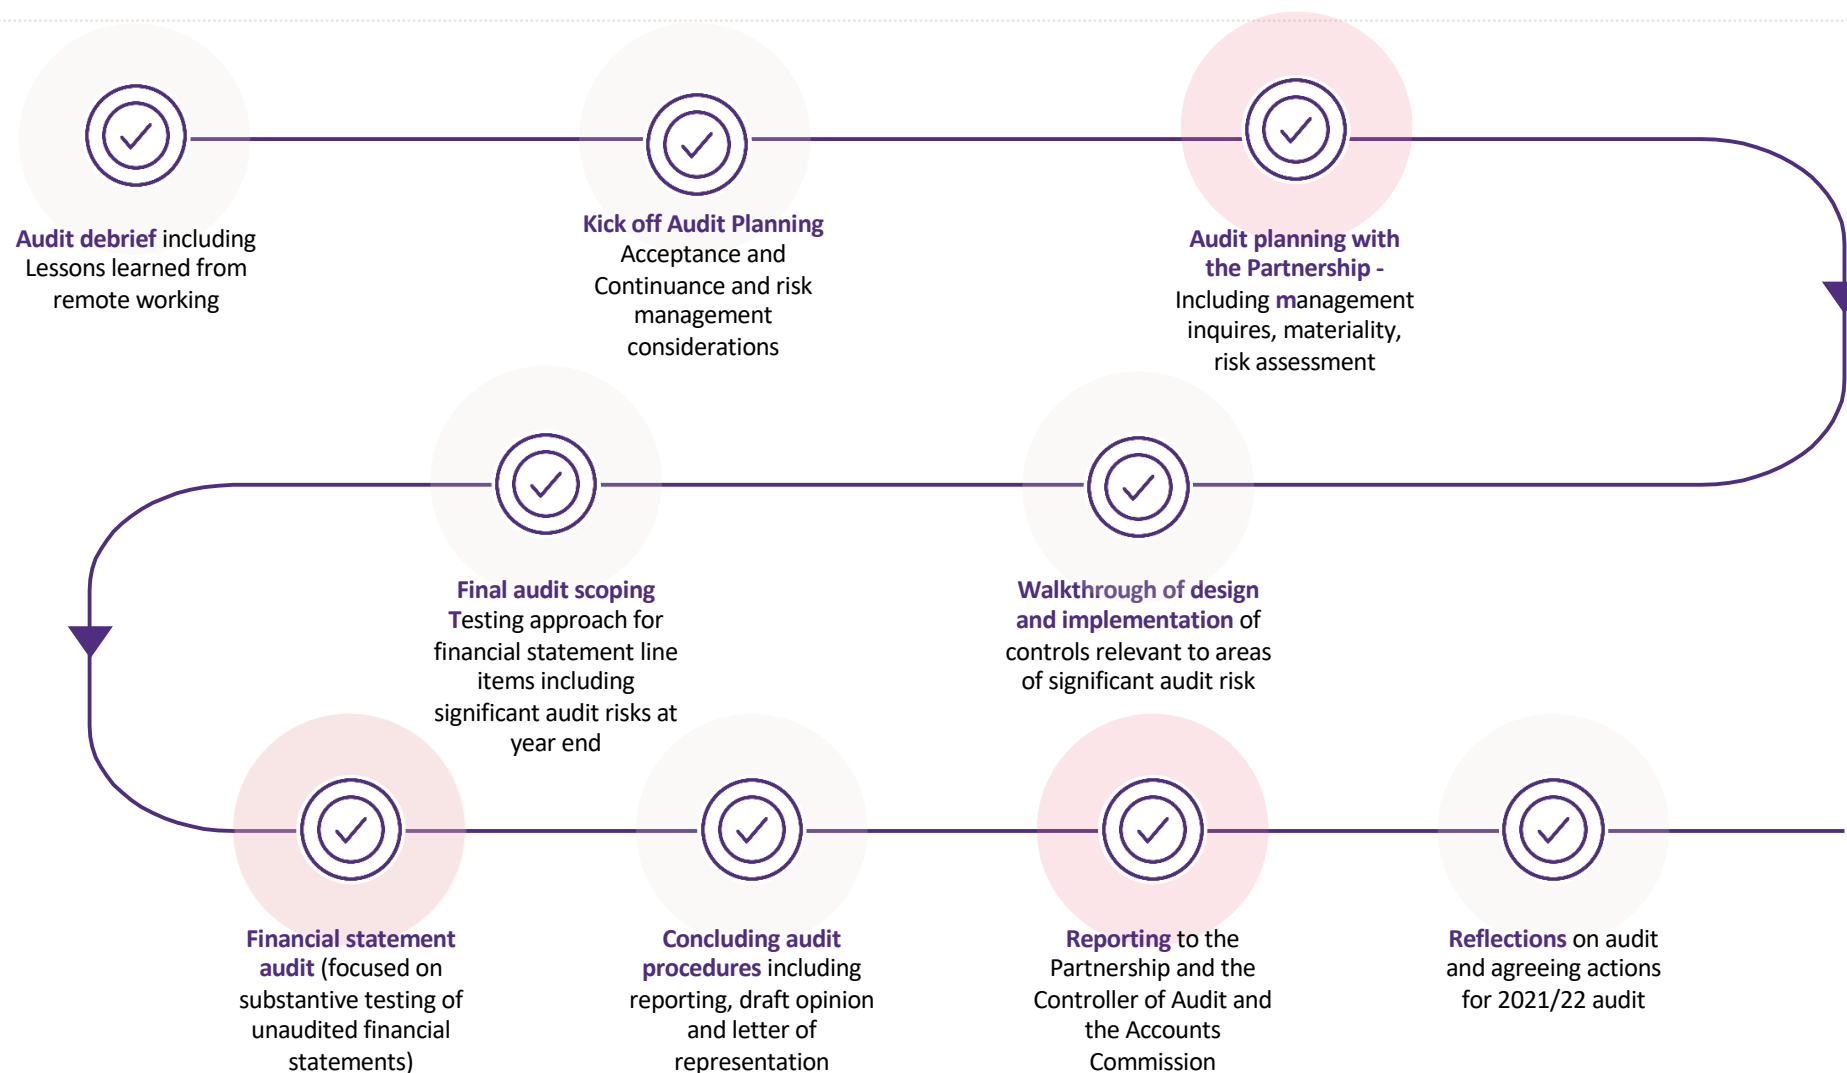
Audit debrief including Lessons learned from remote working

Kick off Audit Planning
Acceptance and Continuance and risk management considerations

Audit planning with the Partnership -
Including management inquires, materiality, risk assessment

Final audit scoping
Testing approach for financial statement line items including significant audit risks at year end

Walkthrough of design and implementation of controls relevant to areas of significant audit risk

Financial statement audit (focused on substantive testing of unaudited financial statements)

Concluding audit procedures including reporting, draft opinion and letter of representation

Reporting to the Partnership and the Controller of Audit and the Accounts Commission

Reflections on audit and agreeing actions for 2021/22 audit